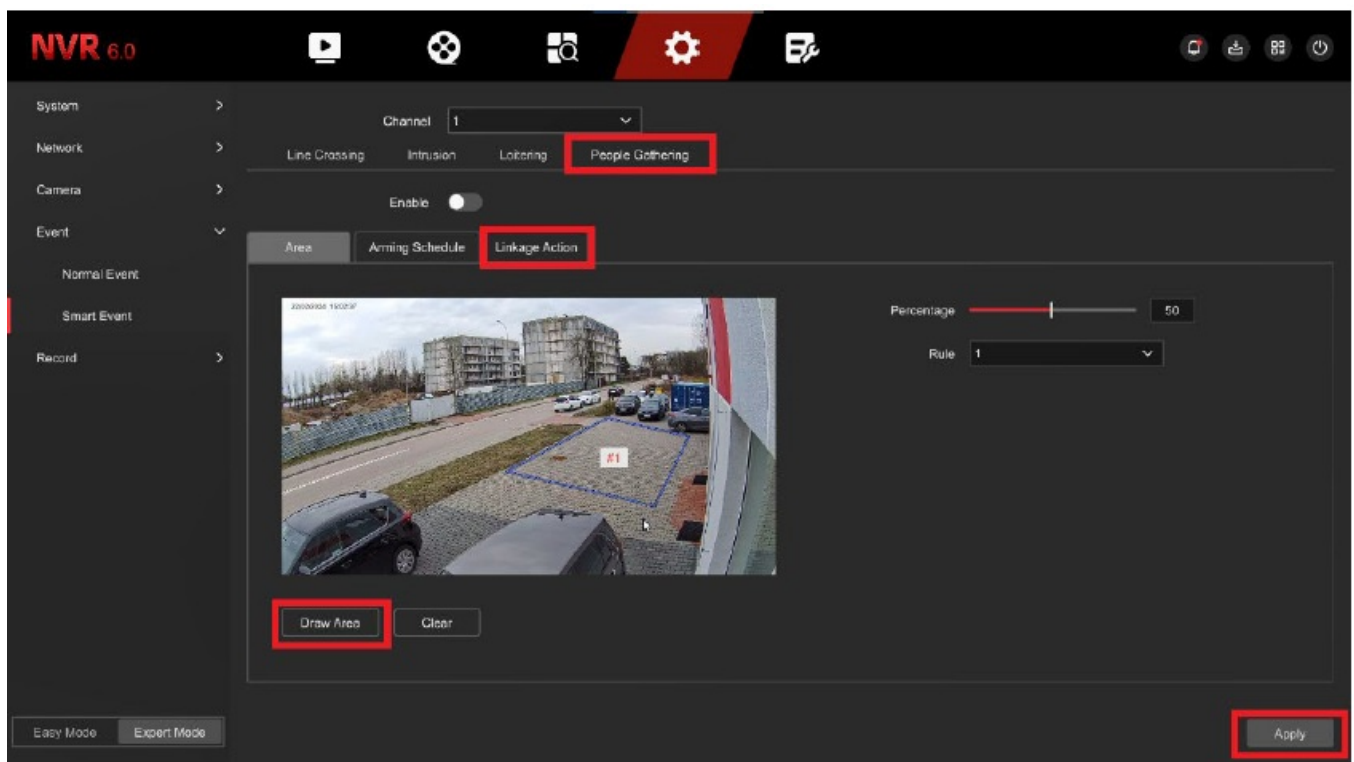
NVR 6.0

System >
Network >
Camera >
Event
Normal Event
Smart Event
Record >

Channel 1

Line Crossing Intrusion Loitering People Gathering

Enable

Area Arming Schedule Linkage Action

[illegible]

#1

Percentage 50

Rule 1

Draw Area Clear

Easy Mode Expert Mode

Apply